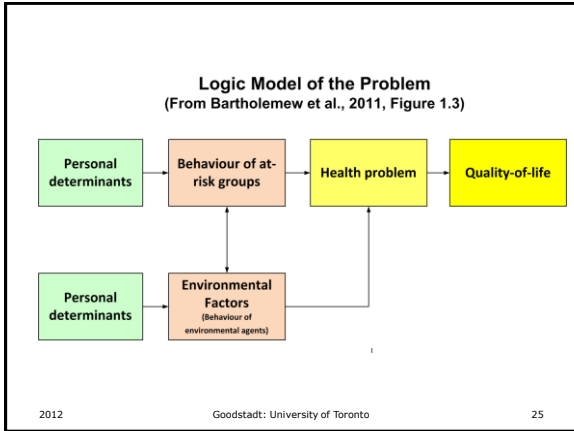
Logic Model of the Problem
(From Bartholemew et al., 2011, Figure 1.3)

Personal determinants

Behaviour of at-risk groups

Health problem

Quality-of-life

Personal determinants

Environmental Factors
(Behaviour of environmental agents)

2012

Goodstadt: University of Toronto

25